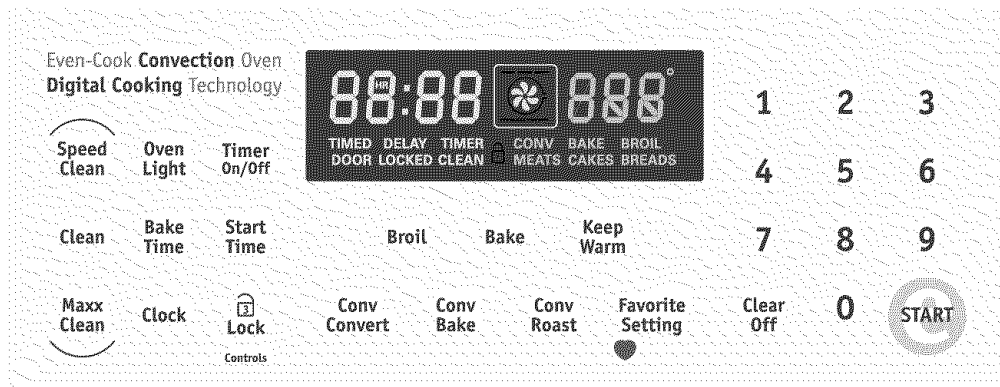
Even-Cook **Convection** Oven
**Digital Cooking** Technology

88:88 888°
HR
TIMED DELAY TIMER CONV BAKE BROIL
DOOR LOCKED CLEAN MEATS CAKES BREADS

Speed Clean
Oven Light
Timer On/Off
1 2 3
4 5 6

Clean
Bake Time
Start Time
Broil
Bake
Keep Warm
7 8 9

Maxx Clean
Clock
3
Lock
Controls
Conv Convert
Conv Bake
Conv Roast
Favorite Setting
Clear Off
0
START